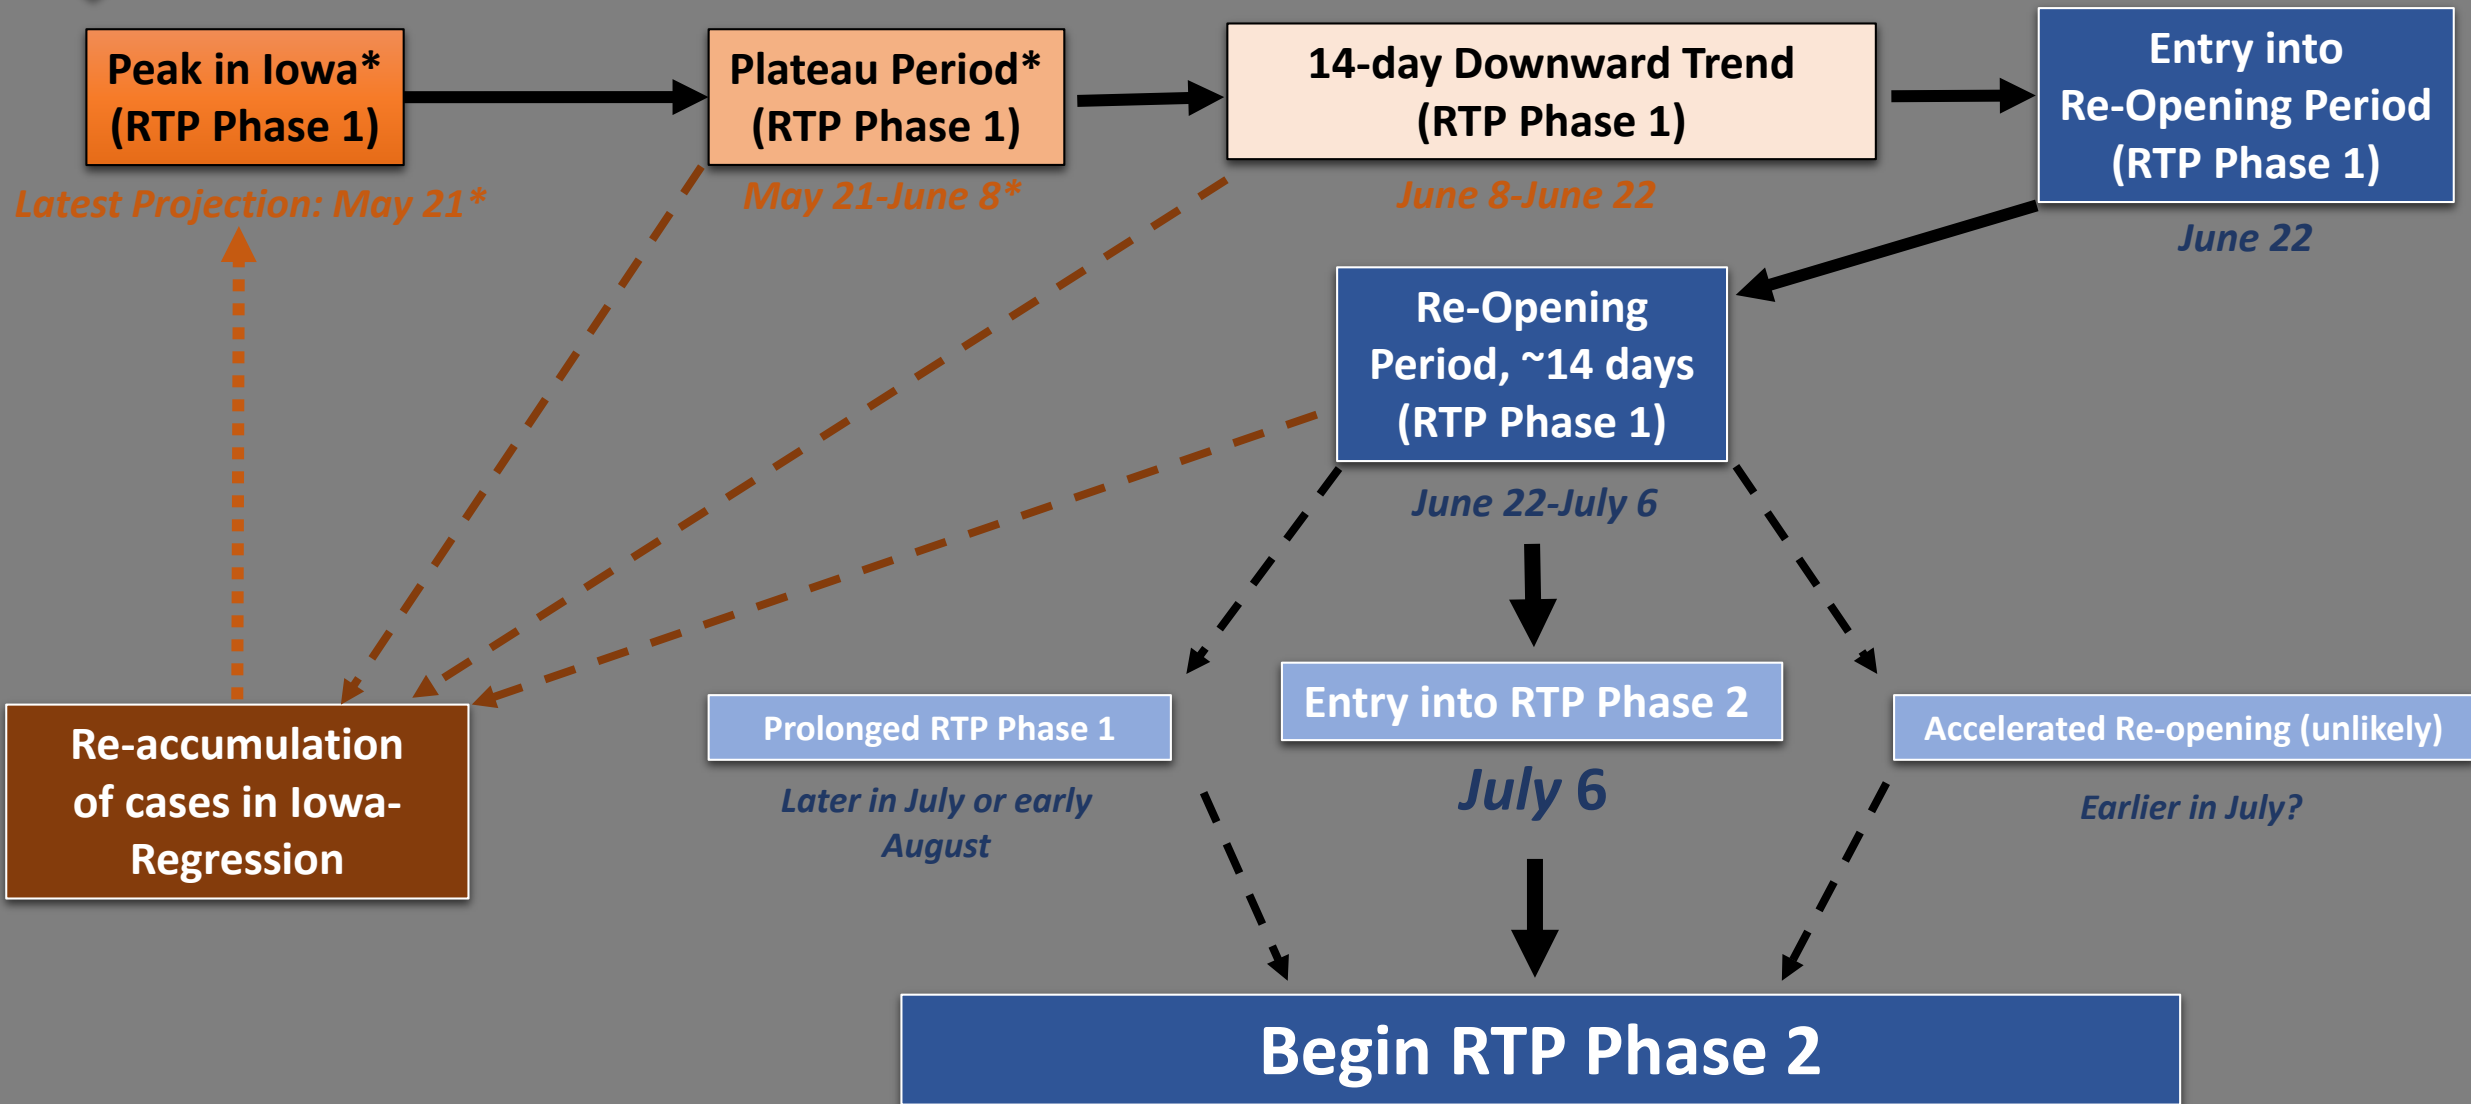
Peak in Iowa*
(RTP Phase 1)

Latest Projection: May 21*

Plateau Period*
(RTP Phase 1)

May 21-June 8*

14-day Downward Trend
(RTP Phase 1)

June 8-June 22

Entry into
Re-Opening Period
(RTP Phase 1)

June 22

Re-Opening
Period, ~14 days
(RTP Phase 1)

June 22-July 6

Re-accumulation of cases in Iowa-Regression

Prolonged RTP Phase 1

Later in July or early August

Entry into RTP Phase 2

July 6

Accelerated Re-opening (unlikely)

Earlier in July?

Begin RTP Phase 2